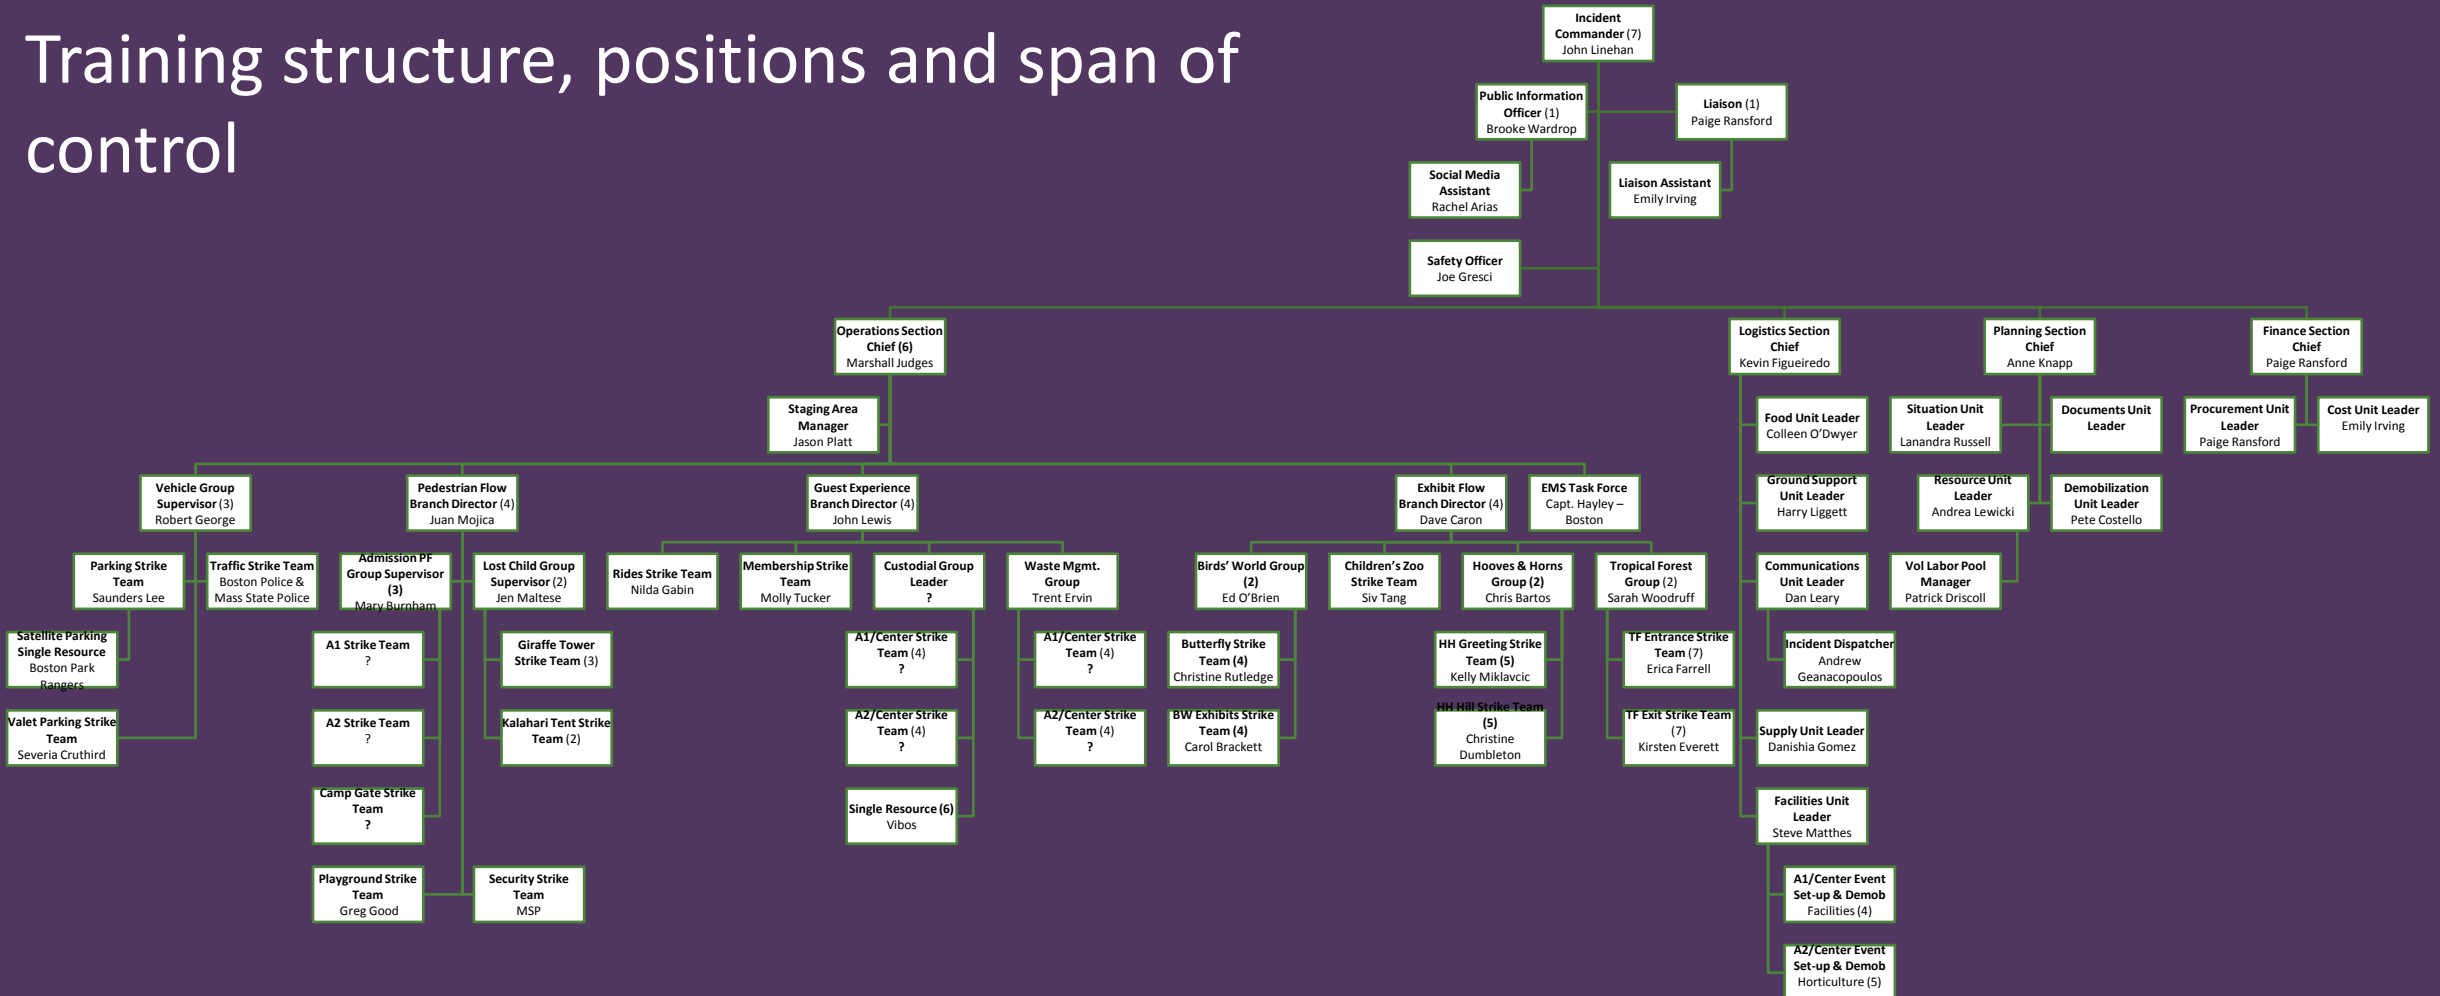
Training structure, positions and span of control

Incident Commander (7)
John Linehan

Public Information Officer (1)
Brooke Wardrop

Liaison (1)
Paige Ransford

Social Media Assistant
Rachel Arias

Liaison Assistant
Emily Irving

Safety Officer
Joe Gresci

Operations Section Chief (6)
Marshall Judges

Logistics Section Chief
Kevin Figueiredo

Planning Section Chief
Anne Knapp

Finance Section Chief
Paige Ransford

Staging Area Manager
Jason Platt

Food Unit Leader
Colleen O'Dwyer

Situation Unit Leader
Lanandra Russell

Documents Unit Leader

Procurement Unit Leader
Paige Ransford

Cost Unit Leader
Emily Irving

Vehicle Group Supervisor (3)
Robert George

Pedestrian Flow Branch Director (4)
Juan Mojica

Guest Experience Branch Director (4)
John Lewis

Exhibit Flow Branch Director (4)
Dave Caron

EMS Task Force
Capt. Hayley – Boston

Ground Support Unit Leader
Harry Liggett

Resource Unit Leader
Andrea Lewicki

Demobilization Unit Leader
Pete Costello

Parking Strike Team
Saunders Lee

Traffic Strike Team
Boston Police & Mass State Police

Admission PF Group Supervisor (3)
Mary Burnham

Lost Child Group Supervisor (2)
Jen Maltese

Rides Strike Team
Nilda Gabin

Membership Strike Team
Molly Tucker

Custodial Group Leader
?

Waste Mgmt. Group
Trent Ervin

Birds' World Group (2)
Ed O'Brien

Children's Zoo Strike Team
Siv Tang

Hooves & Horns Group (2)
Chris Bartos

Tropical Forest Group (2)
Sarah Woodruff

Communications Unit Leader
Dan Leary

Vol Labor Pool Manager
Patrick Driscoll

Satellite Parking Single Resource
Boston Park Rangers

A1 Strike Team
?

Giraffe Tower Strike Team (3)

A1/Center Strike Team (4)
?

A1/Center Strike Team (4)
?

Butterfly Strike Team (4)
Christine Rutledge

HH Greeting Strike Team (5)
Kelly Miklavcic

TF Entrance Strike Team (7)
Erica Farrell

Incident Dispatcher
Andrew Geanacopoulos

Valet Parking Strike Team
Severia Cruthird

A2 Strike Team
?

Kalahari Tent Strike Team (2)

A2/Center Strike Team (4)
?

A2/Center Strike Team (4)
?

BW Exhibits Strike Team (4)
Carol Brackett

HH Hill Strike Team (5)
Christine Dumbleton

TF Exit Strike Team (7)
Kirsten Everett

Supply Unit Leader
Danishia Gomez

Camp Gate Strike Team
?

Single Resource (6)
Vibos

Facilities Unit Leader
Steve Matthes

Playground Strike Team
Greg Good

Security Strike Team
MSP

A1/Center Event Set-up & Demob
Facilities (4)

A2/Center Event Set-up & Demob
Horticulture (5)